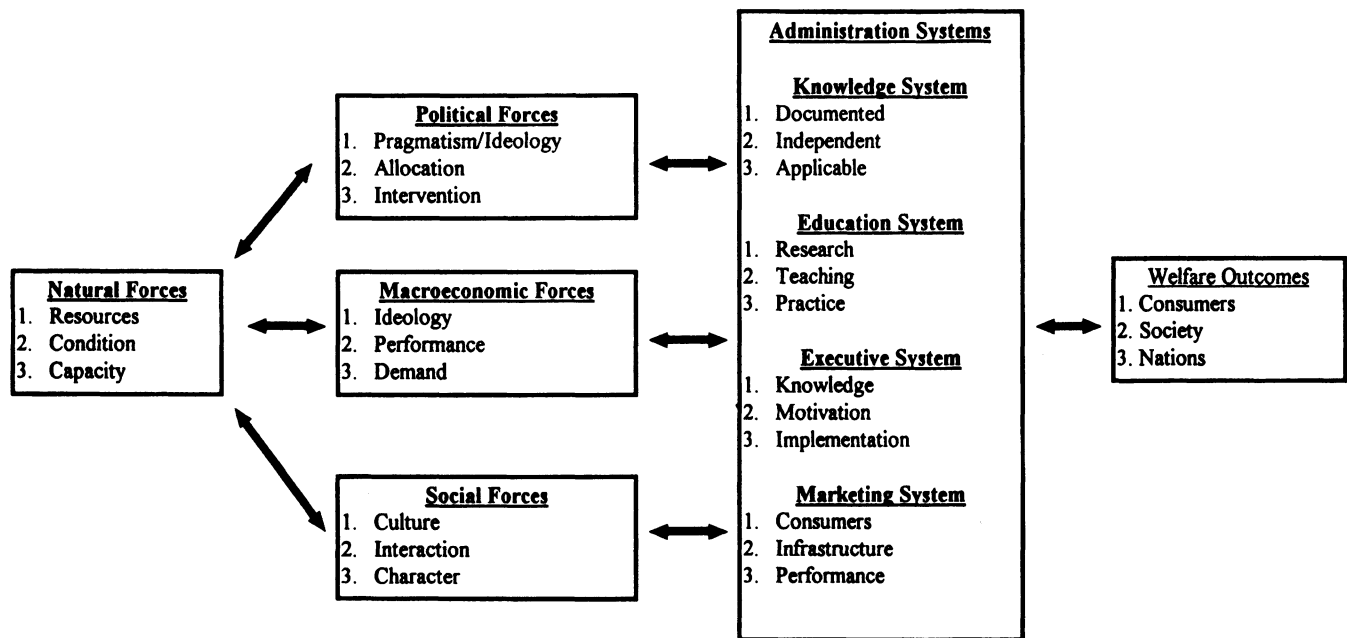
Natural Forces
1. Resources
2. Condition
3. Capacity

Political Forces
1. Pragmatism/Ideology
2. Allocation
3. Intervention

Macroeconomic Forces
1. Ideology
2. Performance
3. Demand

Social Forces
1. Culture
2. Interaction
3. Character

Administration Systems

Knowledge System
1. Documented
2. Independent
3. Applicable

Education System
1. Research
2. Teaching
3. Practice

Executive System
1. Knowledge
2. Motivation
3. Implementation

Marketing System
1. Consumers
2. Infrastructure
3. Performance

Welfare Outcomes
1. Consumers
2. Society
3. Nations